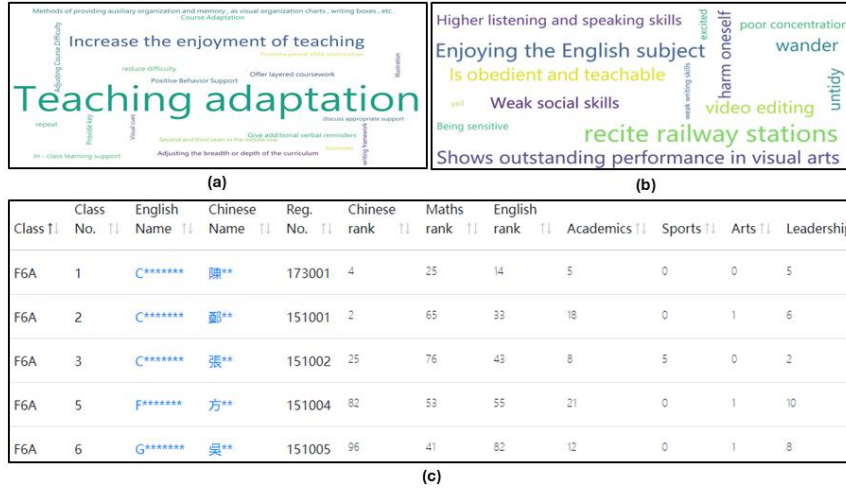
Methods of providing auxiliary organization and memory , as visual organization charts , writing boxes , etc .
Course Adaptation
Increase the enjoyment of teaching
Adjusting Course Difficulty
Promote parent-child relationships
reduce difficulty
Positive Behavior Support
Offer layered coursework
Illustration
Teaching adaptation
repeat
Provide key
Visual cues
discuss appropriate support
Second and third seats in the middle row
Give additional verbal reminders
Examples
writing framework
In - class learning support
Adjusting the breadth or depth of the curriculum

(a)

Higher listening and speaking skills
excited
harm oneself
poor concentration
Enjoying the English subject
wander
Is obedient and teachable
weak writing skills
yell
Weak social skills
video editing
untidy
Being sensitive
recite railway stations
Shows outstanding performance in visual arts

(b)

| Class | Class No. | English Name | Chinese Name | Reg. No. | Chinese rank | Maths rank | English rank | Academics | Sports | Arts | Leadership |
|---|---|---|---|---|---|---|---|---|---|---|---|
| F6A | 1 | C******* | 陳** | 173001 | 4 | 25 | 14 | 5 | 0 | 0 | 5 |
| F6A | 2 | C******* | 鄭** | 151001 | 2 | 65 | 33 | 18 | 0 | 1 | 6 |
| F6A | 3 | C******* | 張** | 151002 | 25 | 76 | 43 | 8 | 5 | 0 | 2 |
| F6A | 5 | F******* | 方** | 151004 | 82 | 53 | 55 | 21 | 0 | 1 | 10 |
| F6A | 6 | G******* | 吳** | 151005 | 96 | 41 | 82 | 12 | 0 | 1 | 8 |

(c)